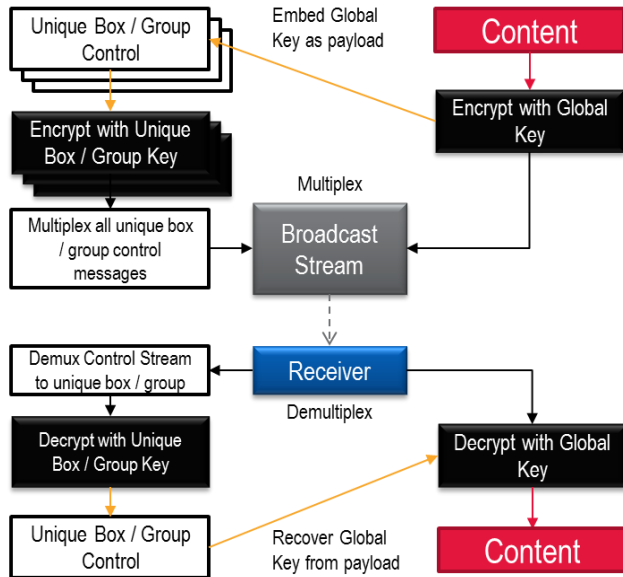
Unique Box / Group Control

Embed Global Key as payload

Content

Encrypt with Global Key

Encrypt with Unique Box / Group Key

Multiplex

Multiplex all unique box / group control messages

Broadcast Stream

Demux Control Stream to unique box / group

Receiver

Demultiplex

Decrypt with Unique Box / Group Key

Decrypt with Global Key

Unique Box / Group Control

Recover Global Key from payload

Content